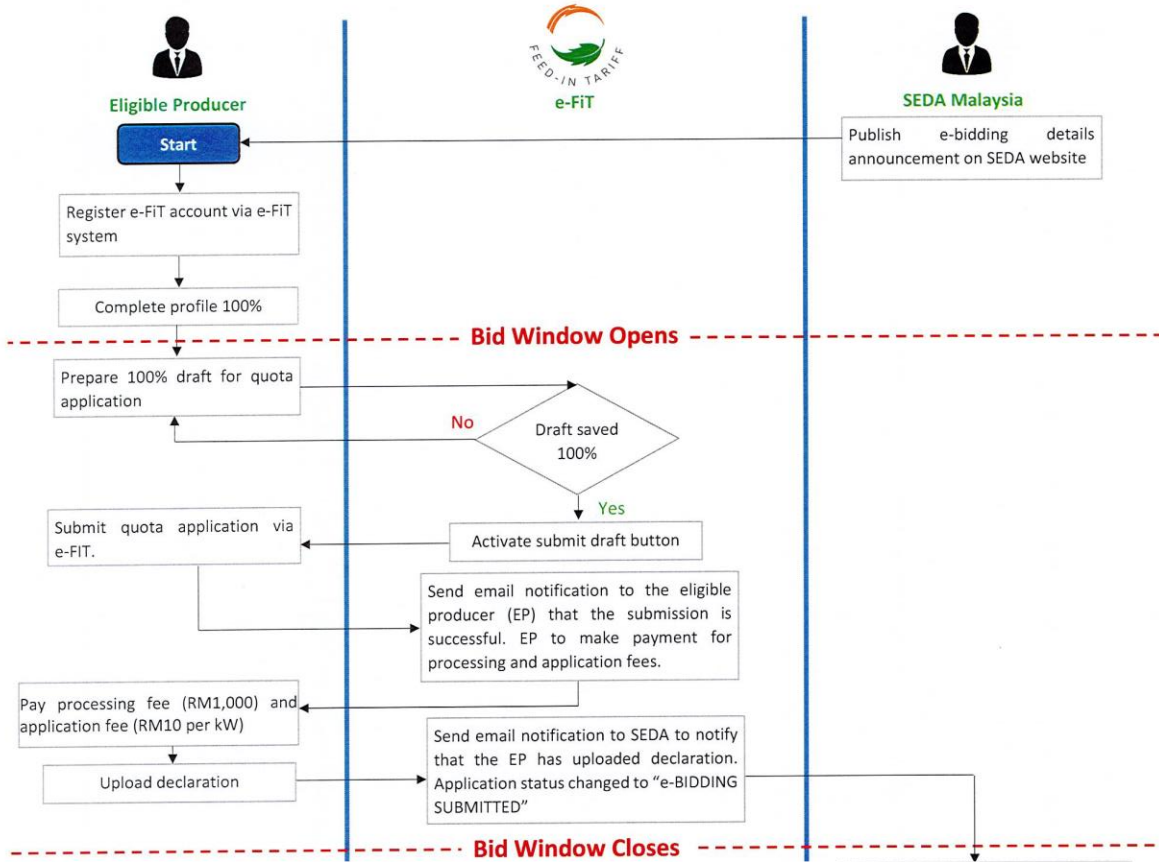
FEED-IN TARIFF

Eligible Producer

e-FiT

SEDA Malaysia

Start

Publish e-bidding details announcement on SEDA website

Register e-FiT account via e-FiT system

Complete profile 100%

Bid Window Opens

Prepare 100% draft for quota application

No

Draft saved 100%

Yes

Submit quota application via e-FIT.

Activate submit draft button

Send email notification to the eligible producer (EP) that the submission is successful. EP to make payment for processing and application fees.

Pay processing fee (RM1,000) and application fee (RM10 per kW)

Upload declaration

Send email notification to SEDA to notify that the EP has uploaded declaration. Application status changed to "e-BIDDING SUBMITTED"

Bid Window Closes